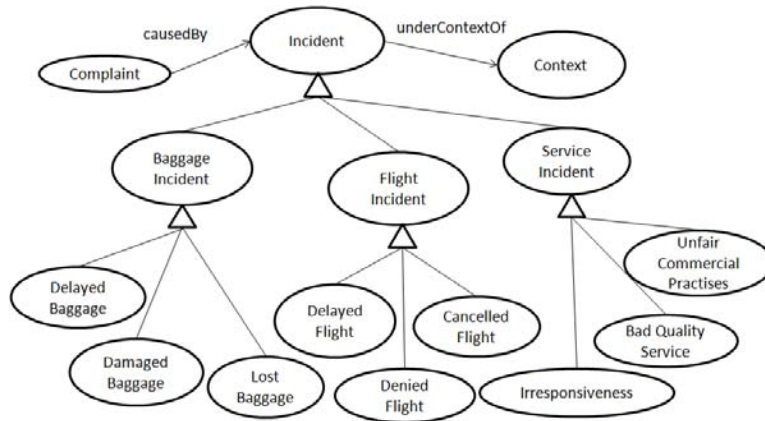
causedBy
Incident
underContextOf
Complaint
Context
Baggage Incident
Flight Incident
Service Incident
Unfair Commercial Practises
Delayed Baggage
Delayed Flight
Cancelled Flight
Bad Quality Service
Damaged Baggage
Lost Baggage
Denied Flight
Irresponsiveness